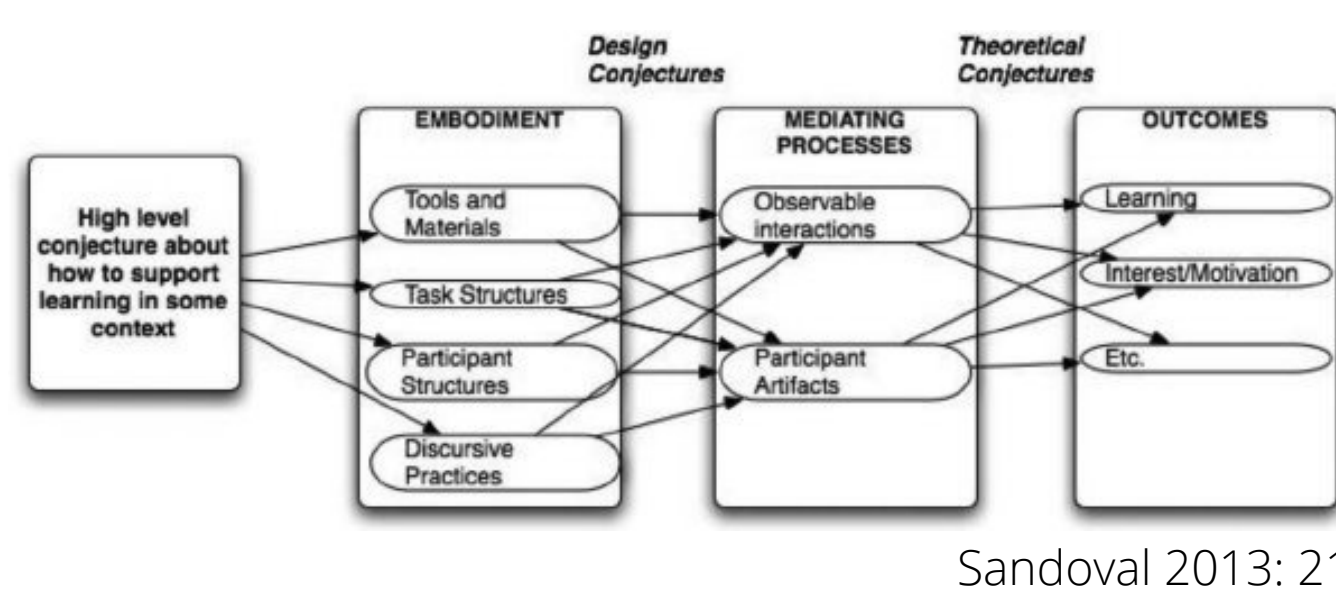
Design Conjectures

Theoretical Conjectures

High level conjecture about how to support learning in some context

EMBODIMENT

Tools and Materials

Task Structures

Participant Structures

Discursive Practices

MEDIATING PROCESSES

Observable interactions

Participant Artifacts

OUTCOMES

Learning

Interest/Motivation

Etc.

Sandoval 2013: 2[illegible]